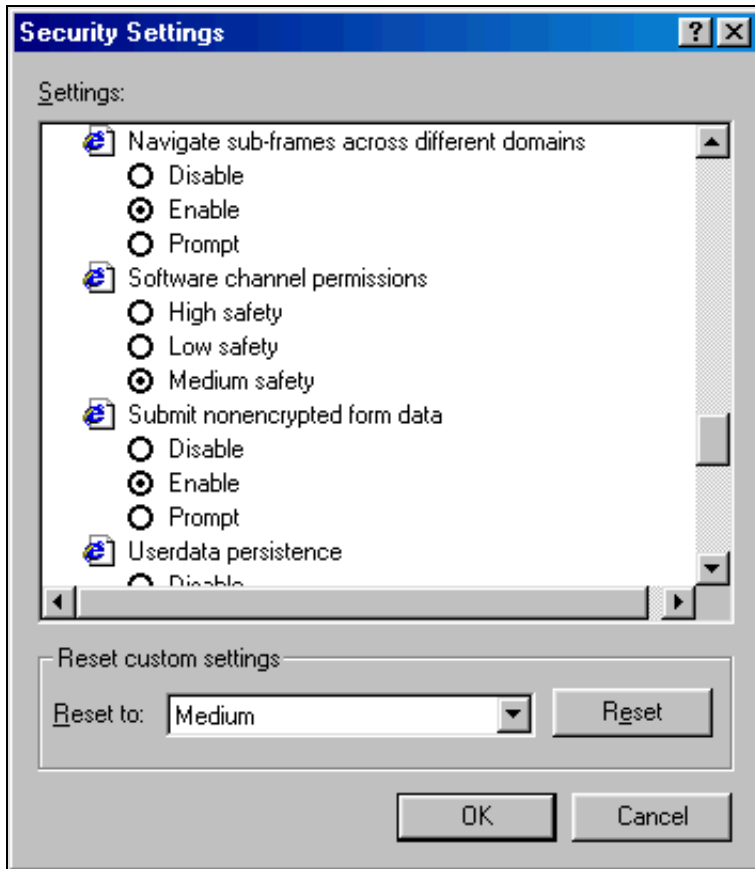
Security Settings

?

Settings:

Navigate sub-frames across different domains

Disable

Enable

Prompt

Software channel permissions

High safety

Low safety

Medium safety

Submit nonencrypted form data

Disable

Enable

Prompt

Userdata persistence

Disable

Reset custom settings

Reset to: Medium

Reset

OK

Cancel